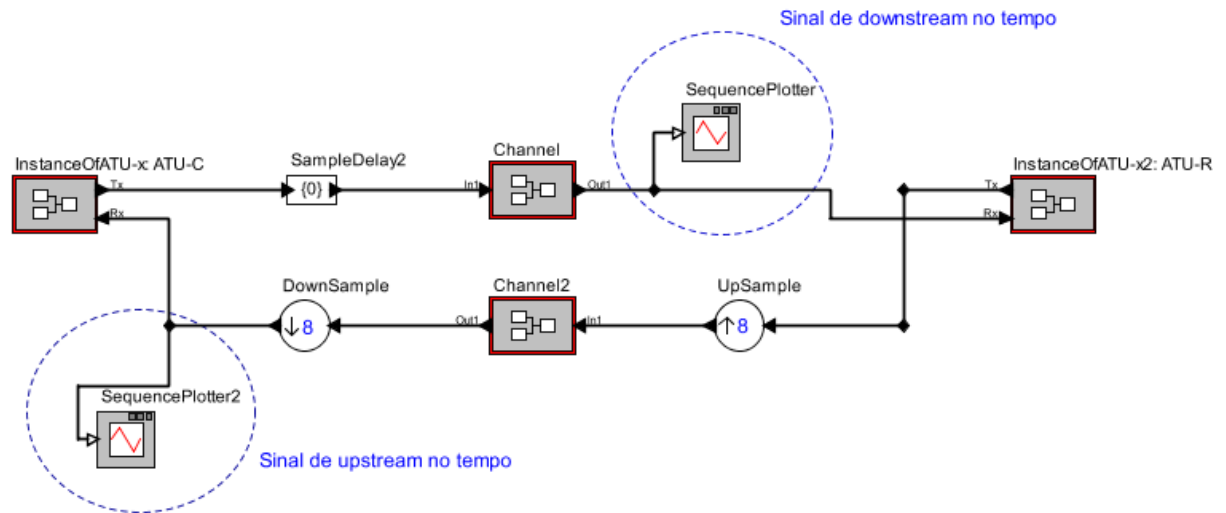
Sinal de downstream no tempo

SequencePlotter

InstanceOfATU-x: ATU-C
Tx
Rx

SampleDelay2
{0}

Channel
In1
Out1

InstanceOfATU-x2: ATU-R
Tx
Rx

DownSample
↓8

Channel2
Out1
In1

UpSample
↑8

SequencePlotter2

Sinal de upstream no tempo